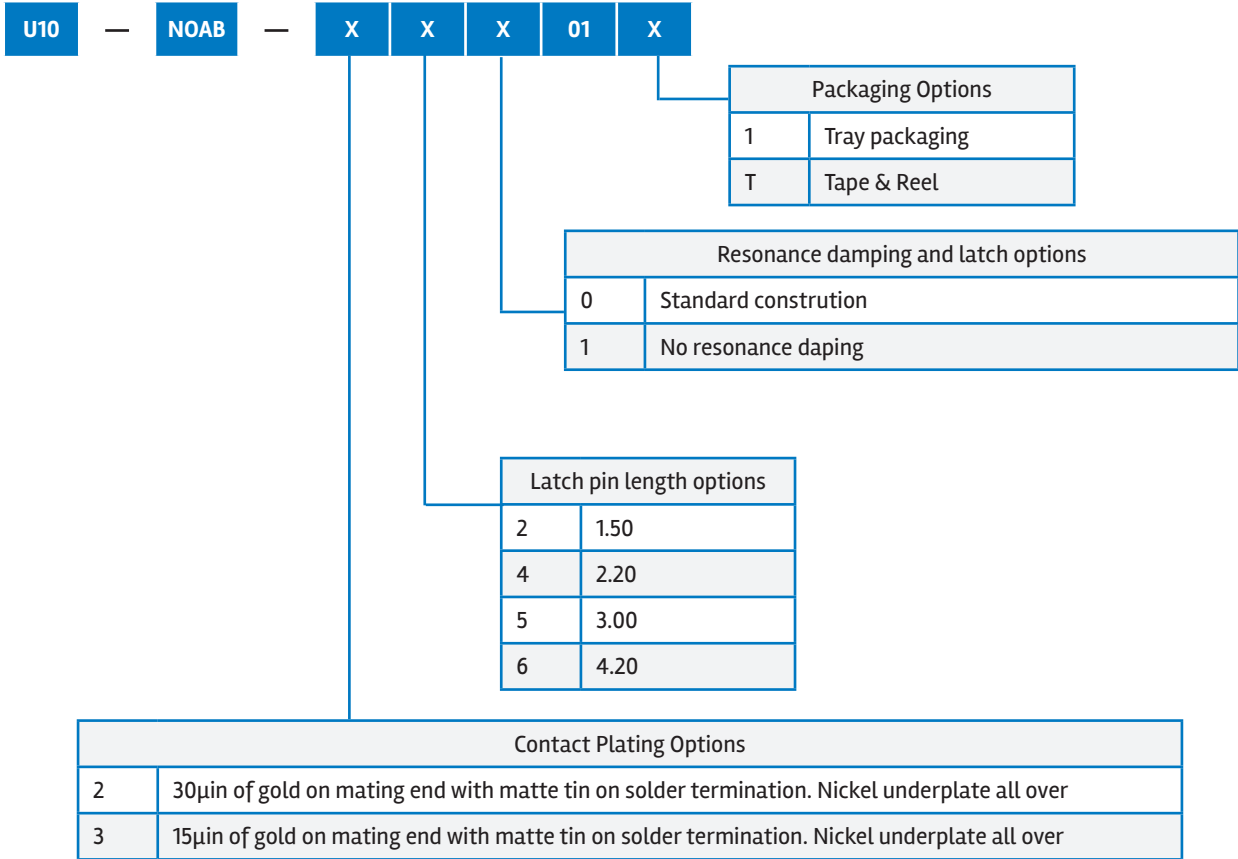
U10 — NOAB — X X X 01 X

| Packaging Options | |
|---|---|
| 1 | Tray packaging |
| T | Tape & Reel |

| Resonance damping and latch options | |
|---|---|
| 0 | Standard constrution |
| 1 | No resonance daping |

| Latch pin length options | |
|---|---|
| 2 | 1.50 |
| 4 | 2.20 |
| 5 | 3.00 |
| 6 | 4.20 |

| Contact Plating Options | |
|---|---|
| 2 | 30µin of gold on mating end with matte tin on solder termination. Nickel underplate all over |
| 3 | 15µin of gold on mating end with matte tin on solder termination. Nickel underplate all over |